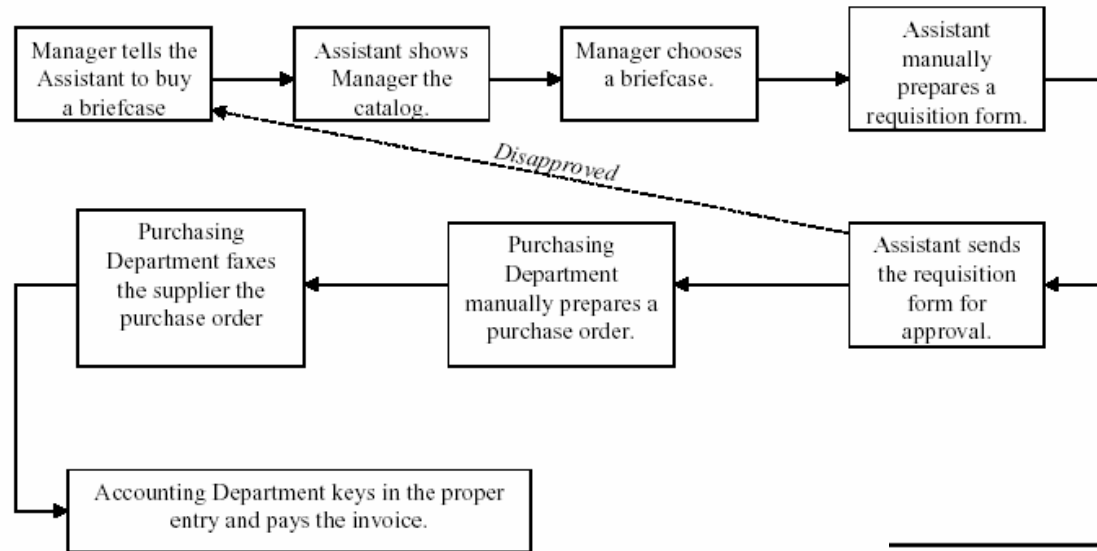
Manager tells the Assistant to buy a briefcase

Assistant shows Manager the catalog.

Manager chooses a briefcase.

Assistant manually prepares a requisition form.

Disapproved

Assistant sends the requisition form for approval.

Purchasing Department manually prepares a purchase order.

Purchasing Department faxes the supplier the purchase order

Accounting Department keys in the proper entry and pays the invoice.